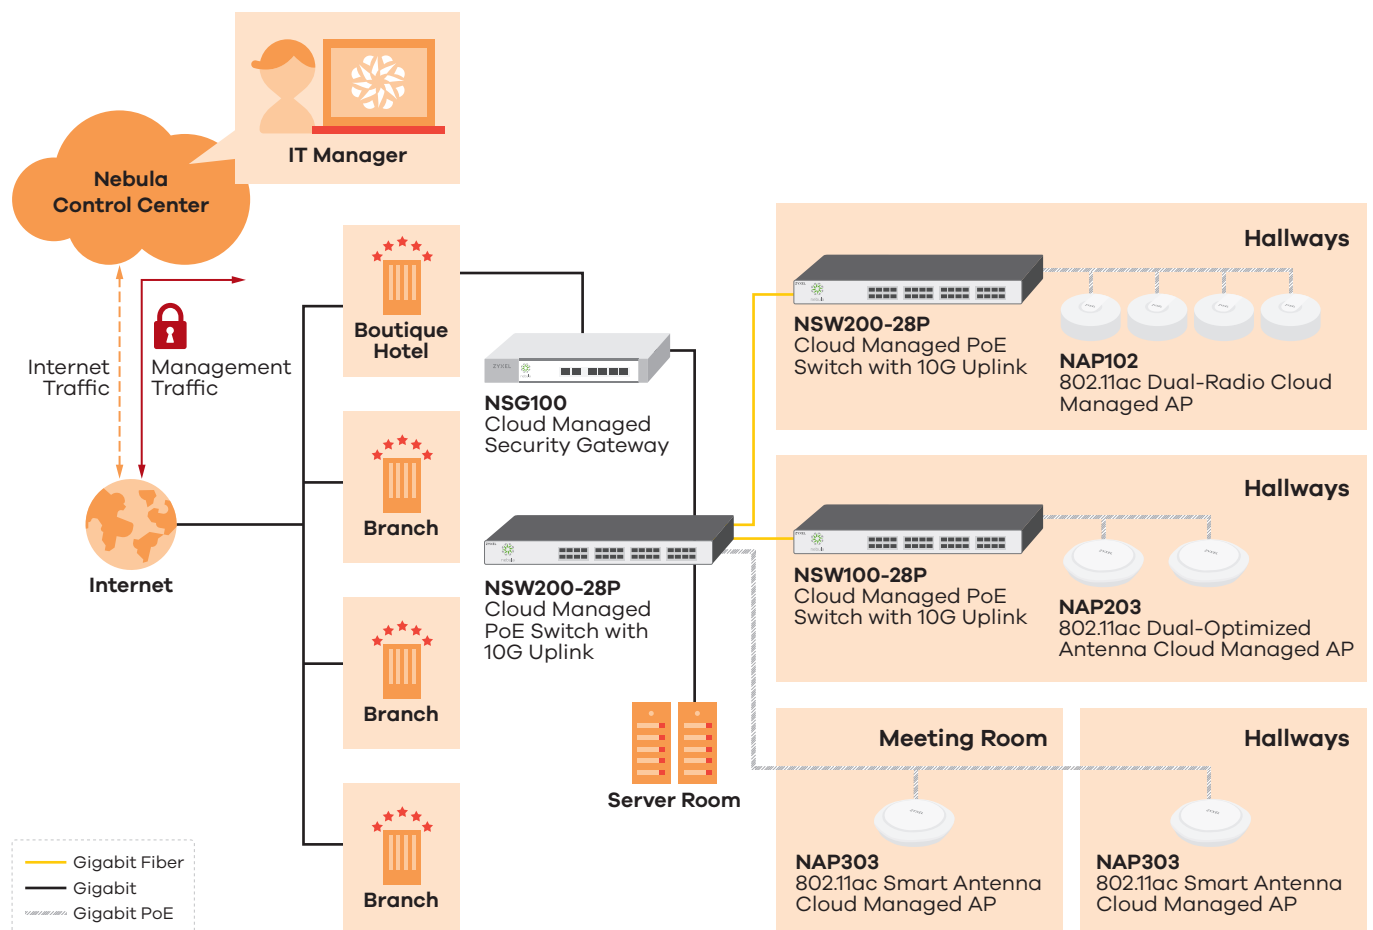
IT Manager

Nebula Control Center

Internet Traffic

Management Traffic

Internet

Boutique Hotel

Branch

Branch

Branch

NSG100
Cloud Managed Security Gateway

NSW200-28P
Cloud Managed PoE Switch with 10G Uplink

Server Room

Hallways

NSW200-28P
Cloud Managed PoE Switch with 10G Uplink

NAP102
802.11ac Dual-Radio Cloud Managed AP

Hallways

NSW100-28P
Cloud Managed PoE Switch with 10G Uplink

NAP203
802.11ac Dual-Optimized Antenna Cloud Managed AP

Meeting Room

NAP303
802.11ac Smart Antenna Cloud Managed AP

Hallways

NAP303
802.11ac Smart Antenna Cloud Managed AP

Gigabit Fiber
Gigabit
Gigabit PoE